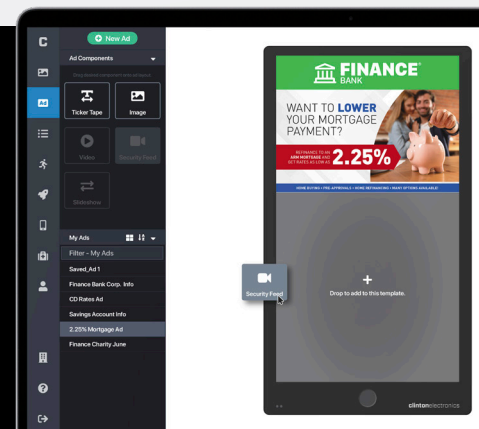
C

+ New Ad

Ad Components

Drag these components onto a template

Ticker Tape

Image

Video

Security Feed

Slideshow

My Ads

Filter - My Ads

Saved_Ad 1

Finance Bank Corp. Info

CD Rates Ad

Savings Account Info

2.25% Mortgage Ad

Finance Charity June

FINANCE BANK

WANT TO LOWER YOUR MORTGAGE PAYMENT?

REFINANCE TO AN ARM MORTGAGE AND GET RATES AS LOW AS 2.25%

HOME BUYING • PRE-APPROVALS • HOME REFINANCING • MANY OPTIONS AVAILABLE!

Security Feed

+

Drop to add to this template.

clintonelectronics